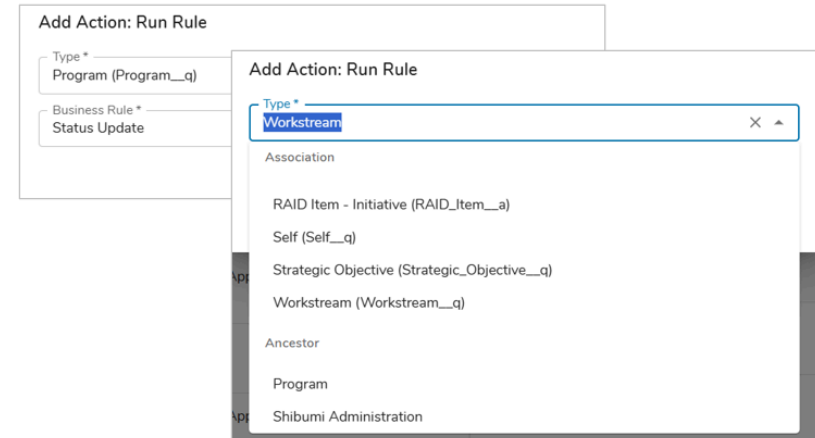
Add Action: Run Rule

Type *
Program (Program__q)

Business Rule *
Status Update

Add Action: Run Rule

Type *
Workstream

× ▲

Association

RAID Item - Initiative (RAID_Item__a)

Self (Self__q)

Strategic Objective (Strategic_Objective__q)

Workstream (Workstream__q)

Ancestor

Program

Shibumi Administration

App

App